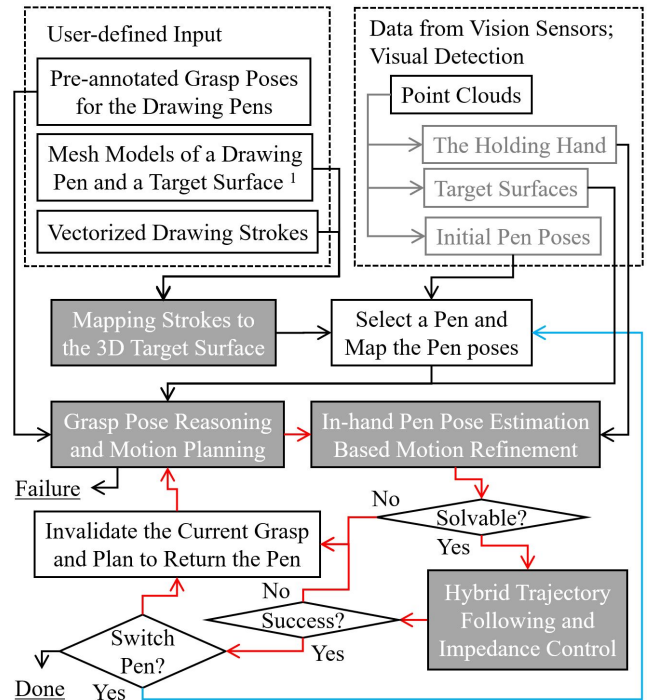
User-defined Input

Pre-annotated Grasp Poses for the Drawing Pens

Mesh Models of a Drawing Pen and a Target Surface $^1$

Vectorized Drawing Strokes

Data from Vision Sensors; Visual Detection

Point Clouds

The Holding Hand

Target Surfaces

Initial Pen Poses

Mapping Strokes to the 3D Target Surface

Select a Pen and Map the Pen poses

Grasp Pose Reasoning and Motion Planning

In-hand Pen Pose Estimation Based Motion Refinement

Failure

No

Solvable?

Yes

Invalidate the Current Grasp and Plan to Return the Pen

No

Success?

Yes

Hybrid Trajectory Following and Impedance Control

Switch Pen?

Done

Yes